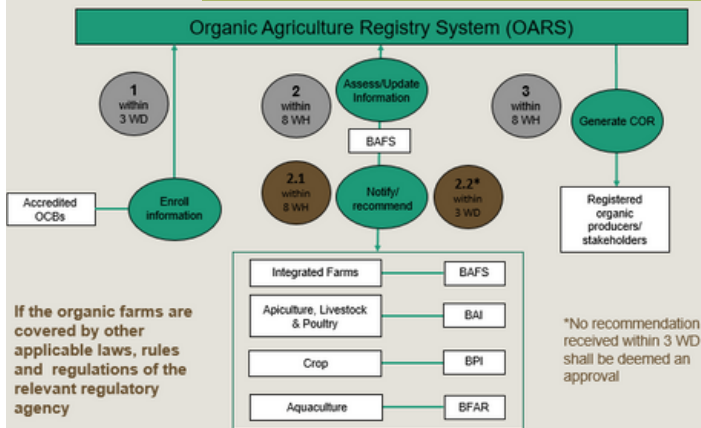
Organic Agriculture Registry System (OARS)

1
within
3 WD

Accredited OCBs

Enroll information

2
within
8 WH

Assess/Update Information

BAFS

2.1
within
8 WH

Notify/ recommend

2.2*
within
3 WD

3
within
8 WH

Generate COR

Registered organic producers/ stakeholders

Integrated Farms — BAFS

Apiculture, Livestock & Poultry — BAI

Crop — BPI

Aquaculture — BFAR

If the organic farms are covered by other applicable laws, rules and regulations of the relevant regulatory agency

*No recommendation received within 3 WD shall be deemed an approval